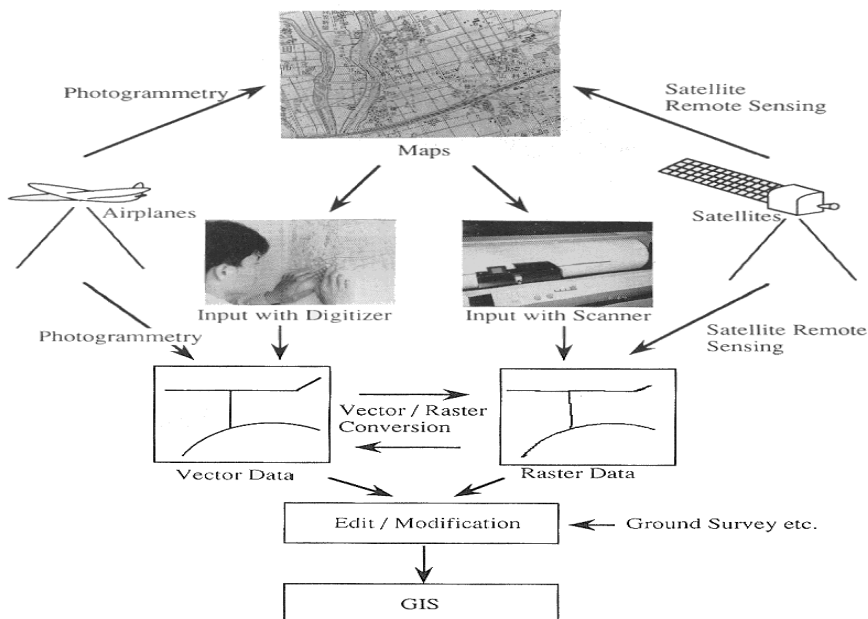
Photogrammetry

Satellite Remote Sensing

Maps

Airplanes

Satellites

Input with Digitizer

Input with Scanner

Photogrammetry

Satellite Remote Sensing

Vector / Raster Conversion

Vector Data

Raster Data

Edit / Modification

Ground Survey etc.

GIS